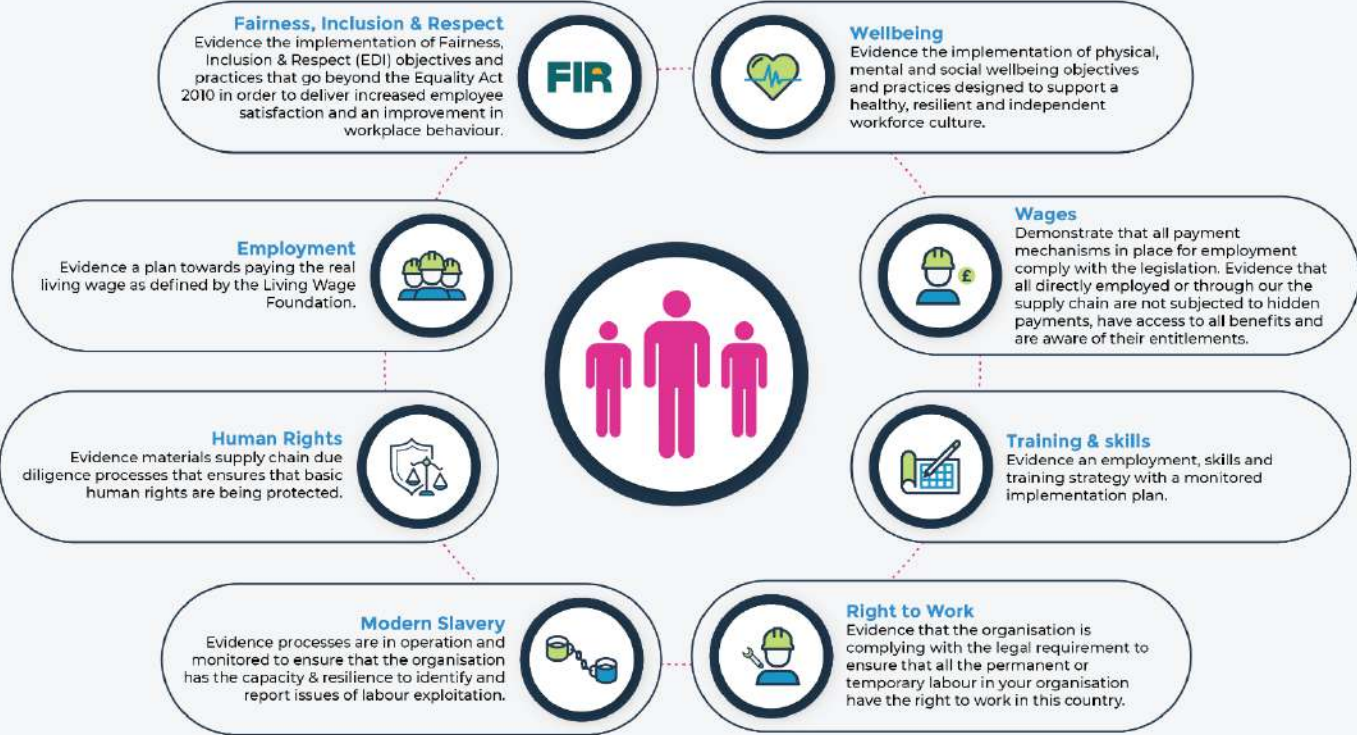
Fairness, Inclusion & Respect
Evidence the implementation of Fairness, Inclusion & Respect (EDI) objectives and practices that go beyond the Equality Act 2010 in order to deliver increased employee satisfaction and an improvement in workplace behaviour.

FIR

Wellbeing
Evidence the implementation of physical, mental and social wellbeing objectives and practices designed to support a healthy, resilient and independent workforce culture.

Employment
Evidence a plan towards paying the real living wage as defined by the Living Wage Foundation.

Wages
Demonstrate that all payment mechanisms in place for employment comply with the legislation. Evidence that all directly employed or through our the supply chain are not subjected to hidden payments, have access to all benefits and are aware of their entitlements.

£

Human Rights
Evidence materials supply chain due diligence processes that ensures that basic human rights are being protected.

Training & skills
Evidence an employment, skills and training strategy with a monitored implementation plan.

Modern Slavery
Evidence processes are in operation and monitored to ensure that the organisation has the capacity & resilience to identify and report issues of labour exploitation.

Right to Work
Evidence that the organisation is complying with the legal requirement to ensure that all the permanent or temporary labour in your organisation have the right to work in this country.